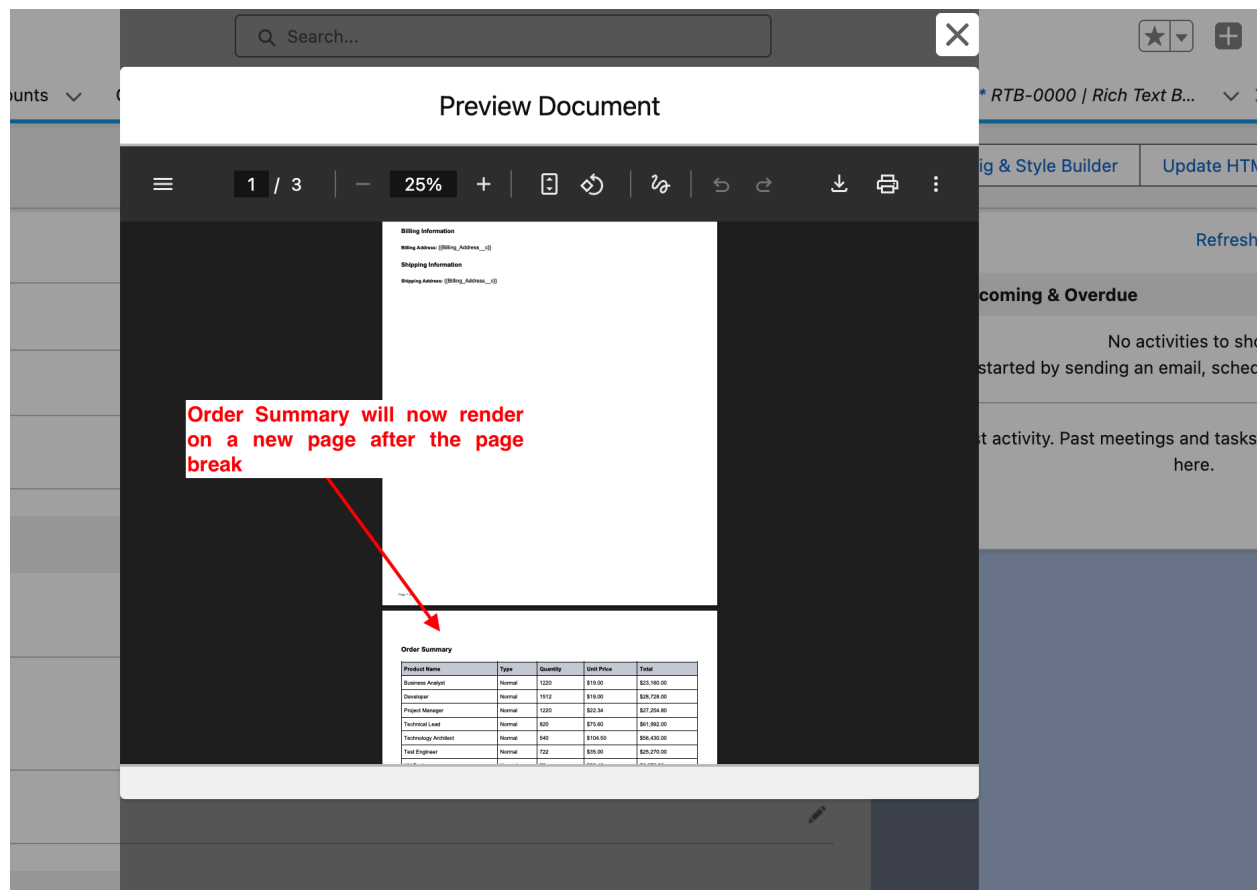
Search...

ounts

* RTB-0000 | Rich Text B...

Preview Document

1 / 3

25%

ig & Style Builder

Update HTM

Refresh

coming & Overdue

No activities to sho
started by sending an email, sched

t activity. Past meetings and tasks
here.

Billing Information

Billing Address: {{Billing_Address__c}}

Shipping Information

Shipping Address: {{Billing_Address__c}}

Order Summary will now render on a new page after the page break

Order Summary

| Product Name | Type | Quantity | Unit Price | Total |
|---|---|---|---|---|
| Business Analyst | Normal | 1220 | \$19.00 | \$23,180.00 |
| Developer | Normal | 1512 | \$19.00 | \$28,728.00 |
| Project Manager | Normal | 1220 | \$22.34 | \$27,254.80 |
| Technical Lead | Normal | 820 | \$75.60 | \$61,992.00 |
| Technology Architect | Normal | 540 | \$104.50 | \$56,430.00 |
| Test Engineer | Normal | 722 | \$35.00 | \$25,270.00 |
| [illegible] | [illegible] | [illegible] | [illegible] | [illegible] |